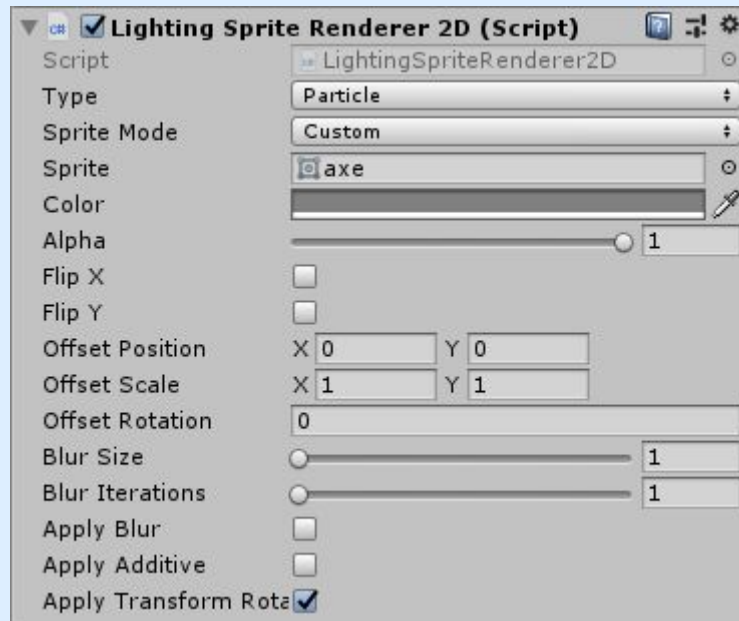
Lighting Sprite Renderer 2D (Script)

| | |
|---|---|
| Script | LightingSpriteRenderer2D |
| Type | Particle |
| Sprite Mode | Custom |
| Sprite | axe |
| Color | |
| Alpha | 1 |
| Flip X | |
| Flip Y | |
| Offset Position | X 0 Y 0 |
| Offset Scale | X 1 Y 1 |
| Offset Rotation | 0 |
| Blur Size | 1 |
| Blur Iterations | 1 |
| Apply Blur | |
| Apply Additive | |
| Apply Transform Rota | |